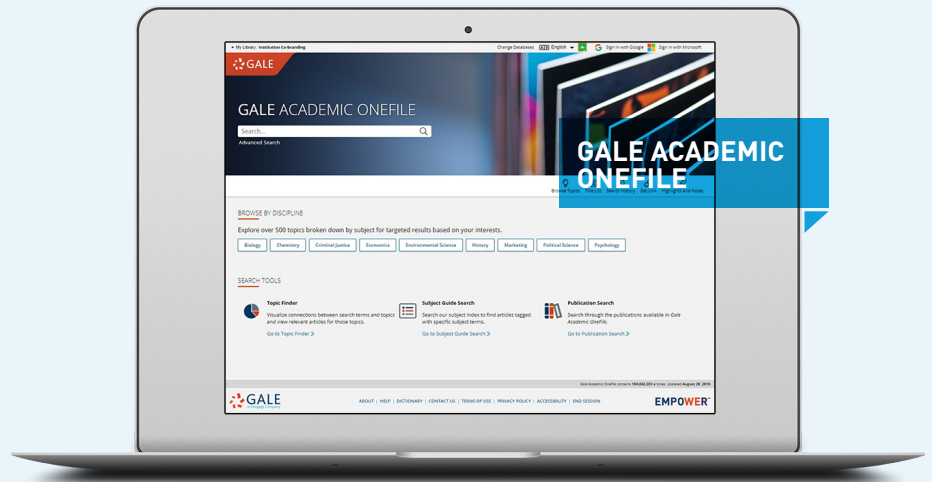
My Library: Institution Co-Branding

Change Databases English Sign in with Google Sign in with Microsoft

GALE

GALE ACADEMIC ONEFILE

Search...

Advanced Search

GALE ACADEMIC ONEFILE

Browse Topics Title List Search History Get Link Highlights and Notes

BROWSE BY DISCIPLINE

Explore over 500 topics broken down by subject for targeted results based on your interests.

Biology Chemistry Criminal Justice Economics Environmental Science History Marketing Political Science Psychology

SEARCH TOOLS

Topic Finder

Visualize connections between search terms and topics and view relevant articles for those topics.

Go to Topic Finder

Subject Guide Search

Search our subject index to find articles tagged with specific subject terms.

Go to Subject Guide Search

Publication Search

Search through the publications available in Gale Academic Onefile.

Go to Publication Search

Gale Academic Onefile contains 504,662,203 articles. Updated August 28, 2019.

GALE A Cengage Company

ABOUT | HELP | DICTIONARY | CONTACT US | TERMS OF USE | PRIVACY POLICY | ACCESSIBILITY | END SESSION

EMPOWER